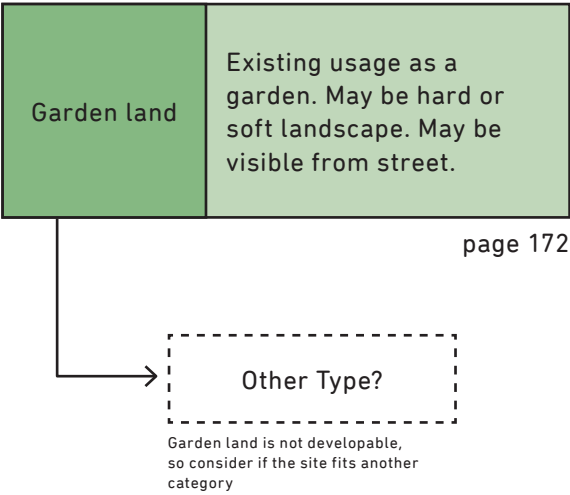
Garden land

Existing usage as a garden. May be hard or soft landscape. May be visible from street.

page 172

Other Type?

Garden land is not developable, so consider if the site fits another category